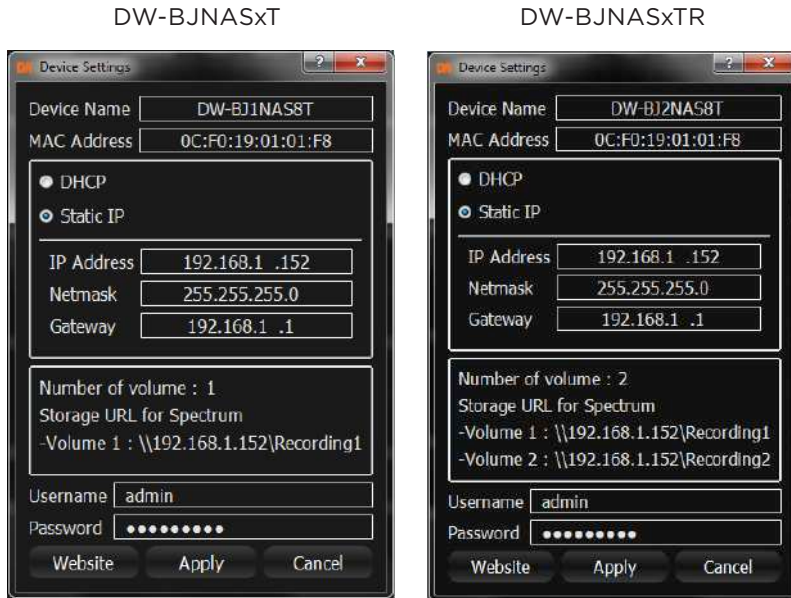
DW-BJNASxT

Device Settings

?

x

Device Name DW-BJ1NAS8T

MAC Address 0C:F0:19:01:01:F8

DHCP

Static IP

IP Address 192.168.1 .152

Netmask 255.255.255.0

Gateway 192.168.1 .1

Number of volume : 1

Storage URL for Spectrum

-Volume 1 : \\192.168.1.152\Recording1

Username admin

Password •••••••••

Website Apply Cancel

DW-BJNASxTR

Device Settings

?

x

Device Name DW-BJ2NAS8T

MAC Address 0C:F0:19:01:01:F8

DHCP

Static IP

IP Address 192.168.1 .152

Netmask 255.255.255.0

Gateway 192.168.1 .1

Number of volume : 2

Storage URL for Spectrum

-Volume 1 : \\192.168.1.152\Recording1

-Volume 2 : \\192.168.1.152\Recording2

Username admin

Password •••••••••

Website Apply Cancel